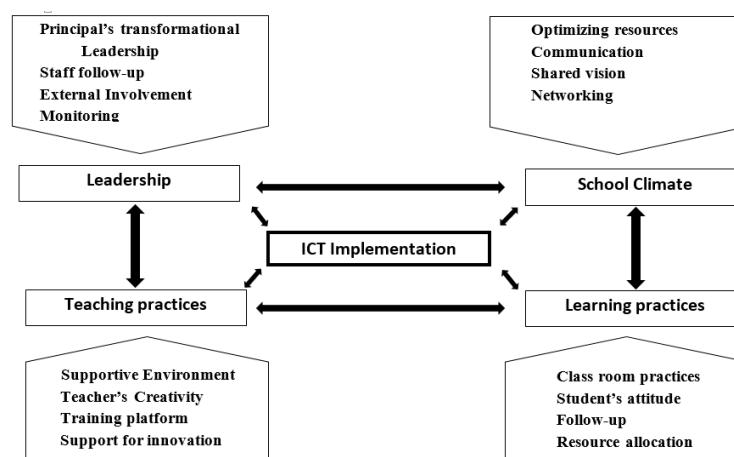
Principal's transformational Leadership
Staff follow-up
External Involvement
Monitoring

Optimizing resources
Communication
Shared vision
Networking

Leadership

School Climate

ICT Implementation

Teaching practices

Learning practices

Supportive Environment
Teacher's Creativity
Training platform
Support for innovation

Class room practices
Student's attitude
Follow-up
Resource allocation